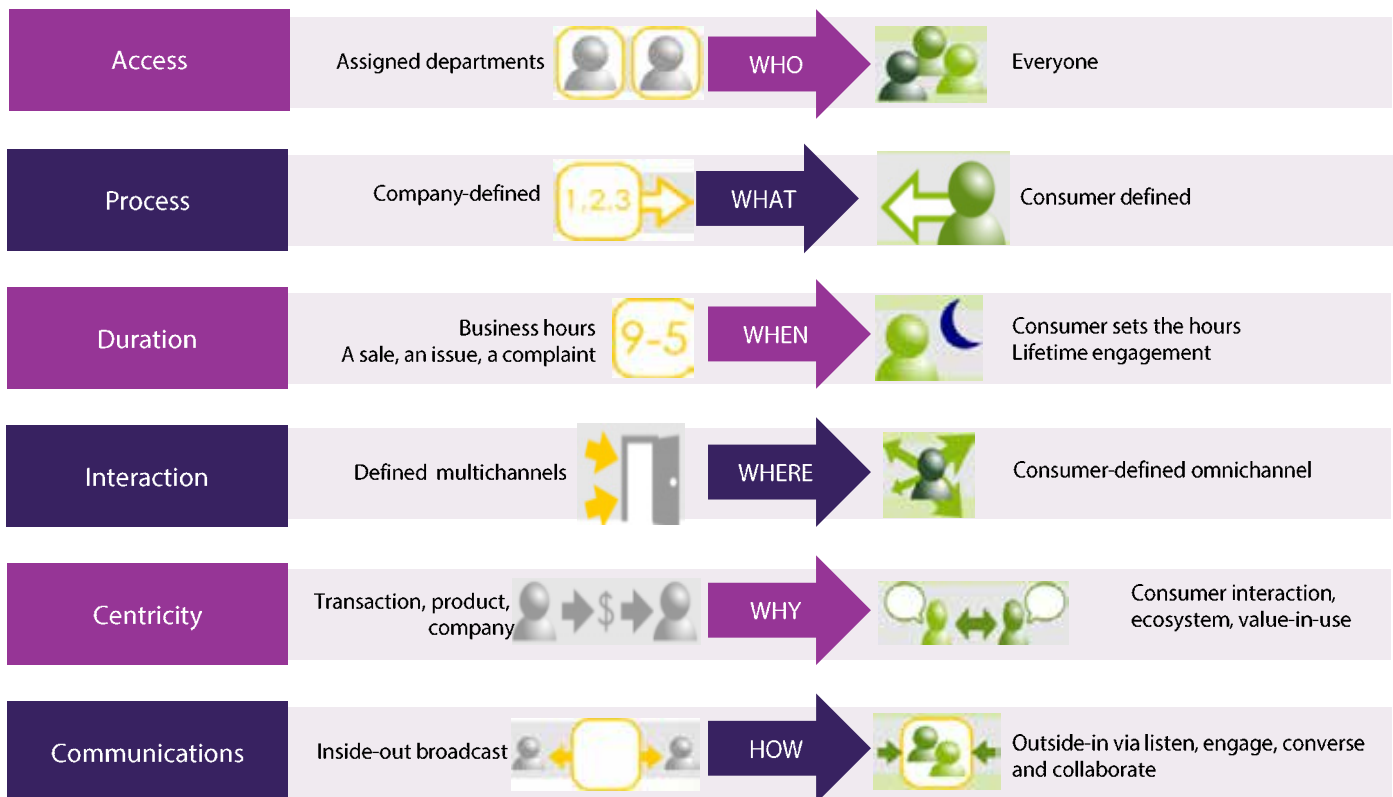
Access

Assigned departments

WHO

Everyone

Process

Company-defined

1,2,3

WHAT

Consumer defined

Duration

Business hours
A sale, an issue, a complaint

9-5

WHEN

Consumer sets the hours
Lifetime engagement

Interaction

Defined multichannels

WHERE

Consumer-defined omnichannel

Centricity

Transaction, product, company

$

WHY

Consumer interaction, ecosystem, value-in-use

Communications

Inside-out broadcast

HOW

Outside-in via listen, engage, converse and collaborate